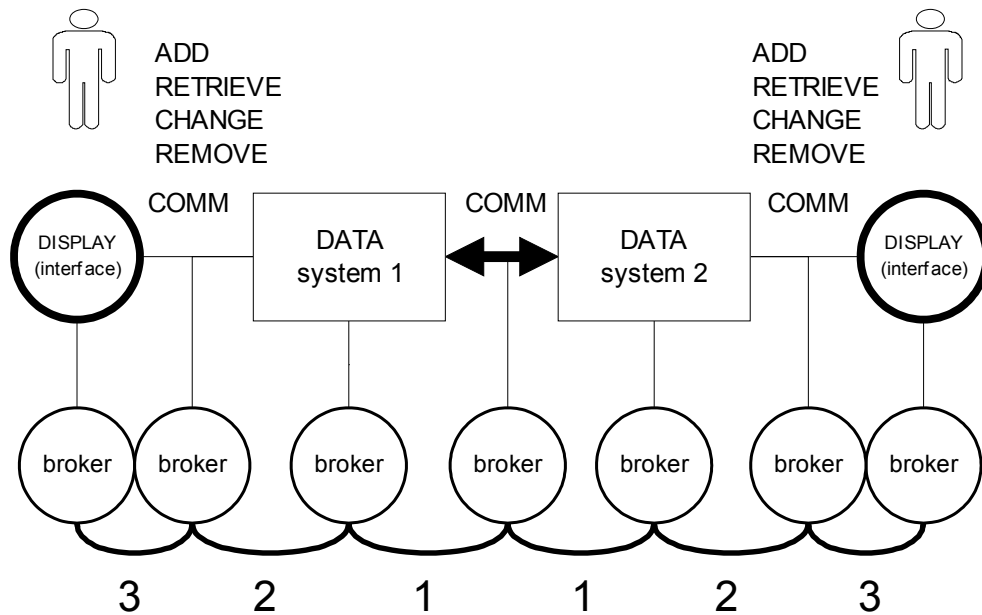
ADD
RETRIEVE
CHANGE
REMOVE

ADD
RETRIEVE
CHANGE
REMOVE

COMM

COMM

COMM

DISPLAY (interface)

DATA system 1

DATA system 2

DISPLAY (interface)

broker

broker

broker

broker

broker

broker

broker

3 2 1 1 2 3